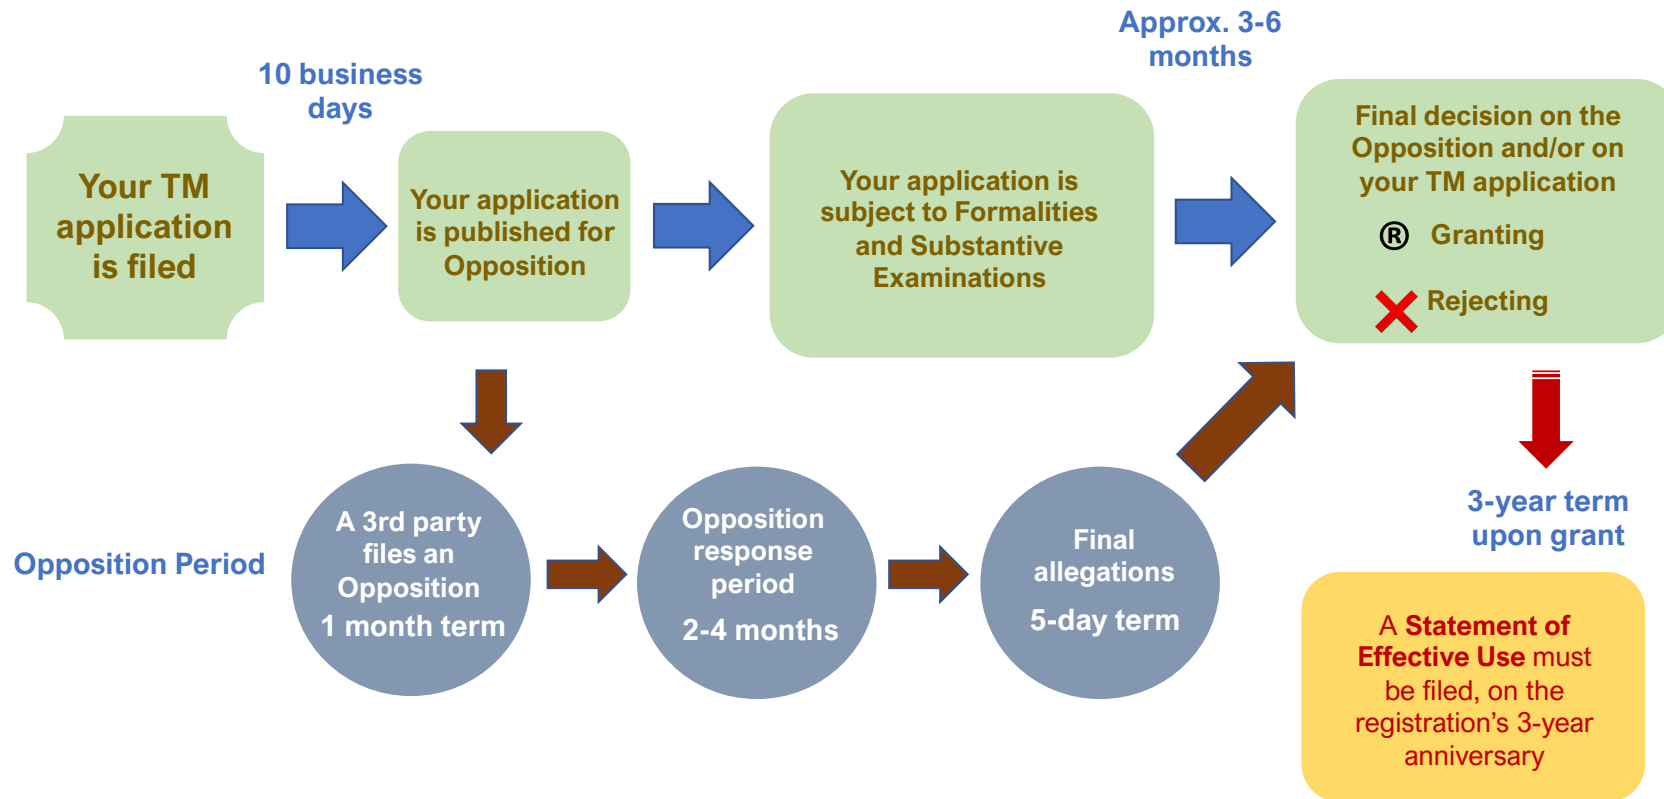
10 business days

Your TM application is filed

Your application is published for Opposition

Approx. 3-6 months

Your application is subject to Formalities and Substantive Examinations

Final decision on the Opposition and/or on your TM application

® Granting

Rejecting

Opposition Period

A 3rd party files an Opposition
1 month term

Opposition response period
2-4 months

Final allegations
5-day term

3-year term upon grant

A Statement of Effective Use must be filed, on the registration's 3-year anniversary